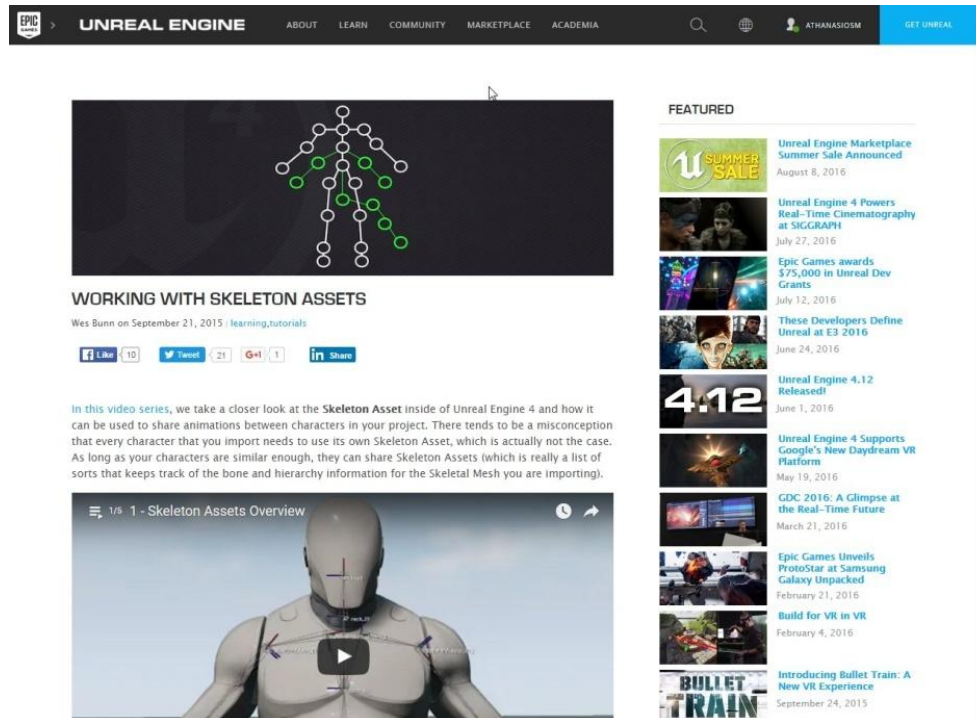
EPIC GAMES > UNREAL ENGINE ABOUT LEARN COMMUNITY MARKETPLACE ACADEMIA ATHANASIOSM GET UNREAL

WORKING WITH SKELETON ASSETS

Wes Bunn on September 21, 2015 | learning,tutorials

Like 10 Tweet 21 G+1 1 in Share

In this video series, we take a closer look at the Skeleton Asset inside of Unreal Engine 4 and how it can be used to share animations between characters in your project. There tends to be a misconception that every character that you import needs to use its own Skeleton Asset, which is actually not the case. As long as your characters are similar enough, they can share Skeleton Assets (which is really a list of sorts that keeps track of the bone and hierarchy information for the Skeletal Mesh you are importing).

1/5 1 - Skeleton Assets Overview

FEATURED

SUMMER SALE

Unreal Engine Marketplace Summer Sale Announced
August 8, 2016

Unreal Engine 4 Powers Real-Time Cinematography at SIGGRAPH
July 27, 2016

Epic Games awards $75,000 in Unreal Dev Grants
July 12, 2016

These Developers Define Unreal at E3 2016
June 24, 2016

4.12

Unreal Engine 4.12 Released!
June 1, 2016

Unreal Engine 4 Supports Google's New Daydream VR Platform
May 19, 2016

GDC 2016: A Glimpse at the Real-Time Future
March 21, 2016

Epic Games Unveils ProtoStar at Samsung Galaxy Unpacked
February 21, 2016

Build for VR in VR
February 4, 2016

BULLET TRAIN

Introducing Bullet Train: A New VR Experience
September 24, 2015